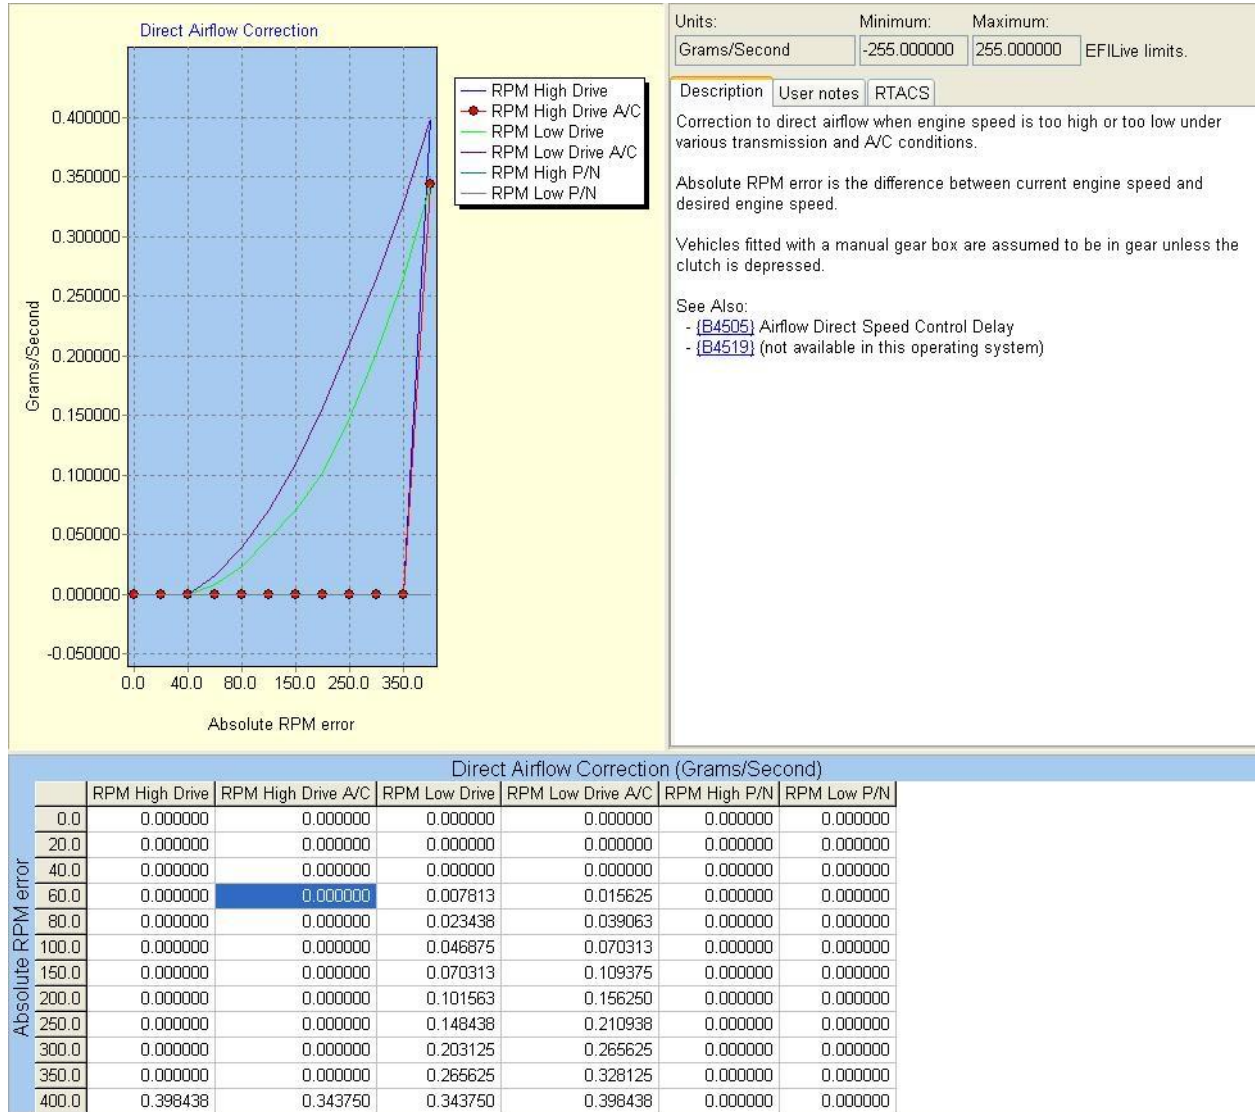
Direct Airflow Correction

RPM High Drive
RPM High Drive A/C
RPM Low Drive
RPM Low Drive A/C
RPM High P/N
RPM Low P/N

Grams/Second

0.400000
0.350000
0.300000
0.250000
0.200000
0.150000
0.100000
0.050000
0.000000
-0.050000

0.0 40.0 80.0 150.0 250.0 350.0

Absolute RPM error

Units: Minimum: Maximum:
Grams/Second -255.000000 255.000000 EFILive limits.

Description User notes RTACS

Correction to direct airflow when engine speed is too high or too low under various transmission and A/C conditions.

Absolute RPM error is the difference between current engine speed and desired engine speed.

Vehicles fitted with a manual gear box are assumed to be in gear unless the clutch is depressed.

See Also:
- {B4505} Airflow Direct Speed Control Delay
- {B4519} (not available in this operating system)

Direct Airflow Correction (Grams/Second)

Absolute RPM error

| | RPM High Drive | RPM High Drive A/C | RPM Low Drive | RPM Low Drive A/C | RPM High P/N | RPM Low P/N |
|---|---|---|---|---|---|---|
| 0.0 | 0.000000 | 0.000000 | 0.000000 | 0.000000 | 0.000000 | 0.000000 |
| 20.0 | 0.000000 | 0.000000 | 0.000000 | 0.000000 | 0.000000 | 0.000000 |
| 40.0 | 0.000000 | 0.000000 | 0.000000 | 0.000000 | 0.000000 | 0.000000 |
| 60.0 | 0.000000 | 0.000000 | 0.007813 | 0.015625 | 0.000000 | 0.000000 |
| 80.0 | 0.000000 | 0.000000 | 0.023438 | 0.039063 | 0.000000 | 0.000000 |
| 100.0 | 0.000000 | 0.000000 | 0.046875 | 0.070313 | 0.000000 | 0.000000 |
| 150.0 | 0.000000 | 0.000000 | 0.070313 | 0.109375 | 0.000000 | 0.000000 |
| 200.0 | 0.000000 | 0.000000 | 0.101563 | 0.156250 | 0.000000 | 0.000000 |
| 250.0 | 0.000000 | 0.000000 | 0.148438 | 0.210938 | 0.000000 | 0.000000 |
| 300.0 | 0.000000 | 0.000000 | 0.203125 | 0.265625 | 0.000000 | 0.000000 |
| 350.0 | 0.000000 | 0.000000 | 0.265625 | 0.328125 | 0.000000 | 0.000000 |
| 400.0 | 0.398438 | 0.343750 | 0.343750 | 0.398438 | 0.000000 | 0.000000 |